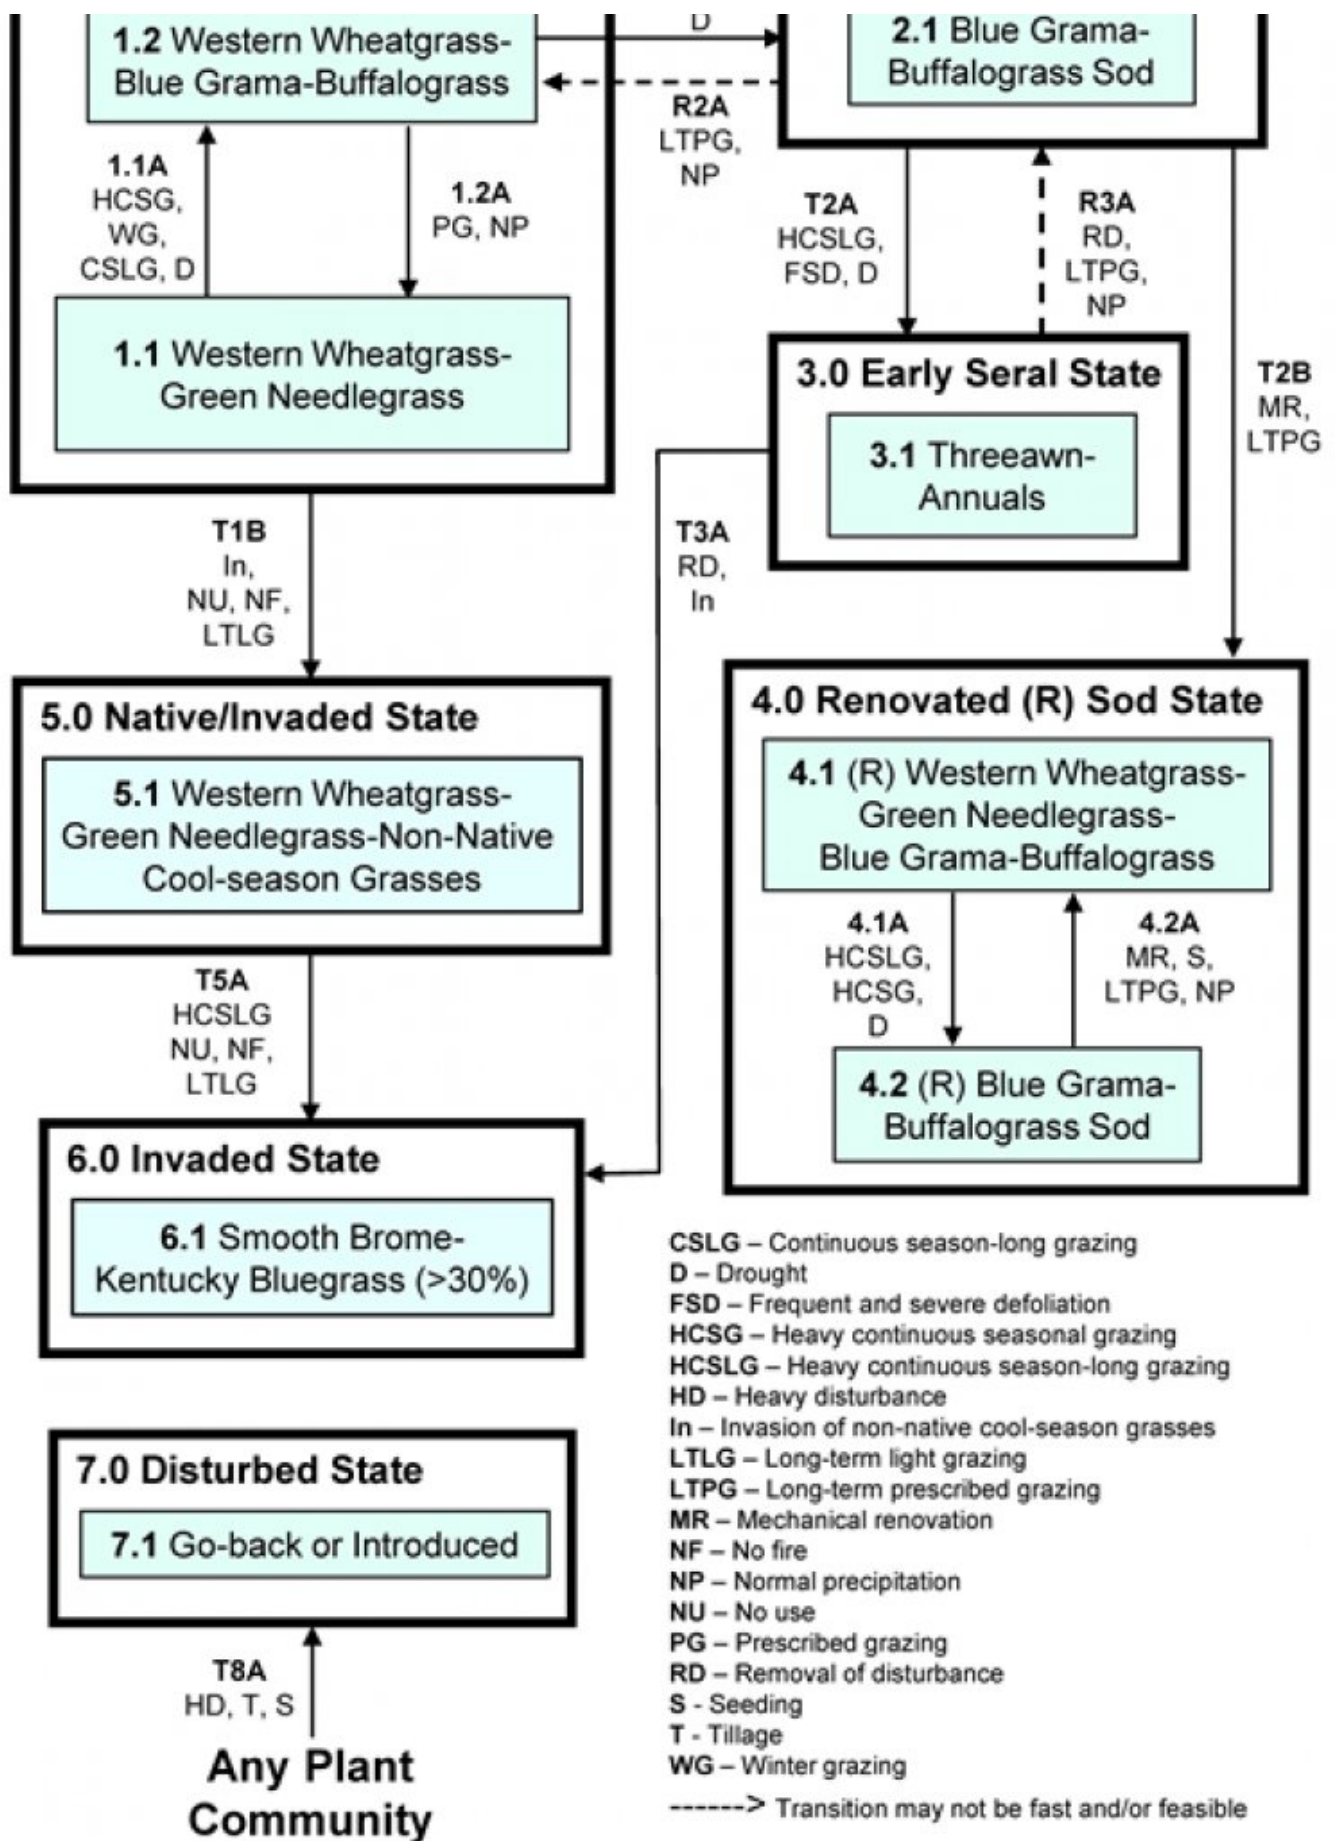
1.2 Western Wheatgrass-Blue Grama-Buffalograss

D

2.1 Blue Grama-Buffalograss Sod

R2A
LTPG,
NP

1.1A
HCSG,
WG,
CSLG, D

1.2A
PG, NP

T2A
HCSLG,
FSD, D

R3A
RD,
LTPG,
NP

1.1 Western Wheatgrass-Green Needlegrass

3.0 Early Seral State

3.1 Threeawn-Annuals

T2B
MR,
LTPG

T1B
In,
NU, NF,
LTLG

T3A
RD,
In

4.0 Renovated (R) Sod State

4.1 (R) Western Wheatgrass-Green Needlegrass-Blue Grama-Buffalograss

5.0 Native/Invaded State

5.1 Western Wheatgrass-Green Needlegrass-Non-Native Cool-season Grasses

4.1A
HCSLG,
HCSG,
D

4.2A
MR, S,
LTPG, NP

T5A
HCSLG
NU, NF,
LTLG

4.2 (R) Blue Grama-Buffalograss Sod

6.0 Invaded State

6.1 Smooth Brome-Kentucky Bluegrass (>30%)

7.0 Disturbed State

7.1 Go-back or Introduced

T8A
HD, T, S

Any Plant Community

CSLG – Continuous season-long grazing
D – Drought
FSD – Frequent and severe defoliation
HCSG – Heavy continuous seasonal grazing
HCSLG – Heavy continuous season-long grazing
HD – Heavy disturbance
In – Invasion of non-native cool-season grasses
LTLG – Long-term light grazing
LTPG – Long-term prescribed grazing
MR – Mechanical renovation
NF – No fire
NP – Normal precipitation
NU – No use
PG – Prescribed grazing
RD – Removal of disturbance
S - Seeding
T - Tillage
WG – Winter grazing
------> Transition may not be fast and/or feasible